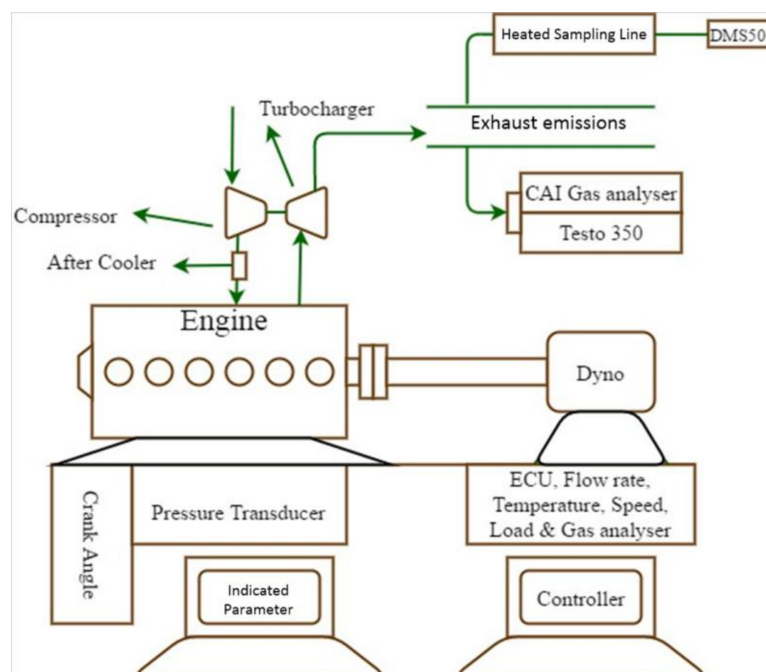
Heated Sampling Line
DMS50
Turbocharger
Exhaust emissions
Compressor
CAI Gas analyser
Testo 350
After Cooler
Engine
Dyno
Crank Angle
Pressure Transducer
ECU, Flow rate, Temperature, Speed, Load & Gas analyser
Indicated Parameter
Controller